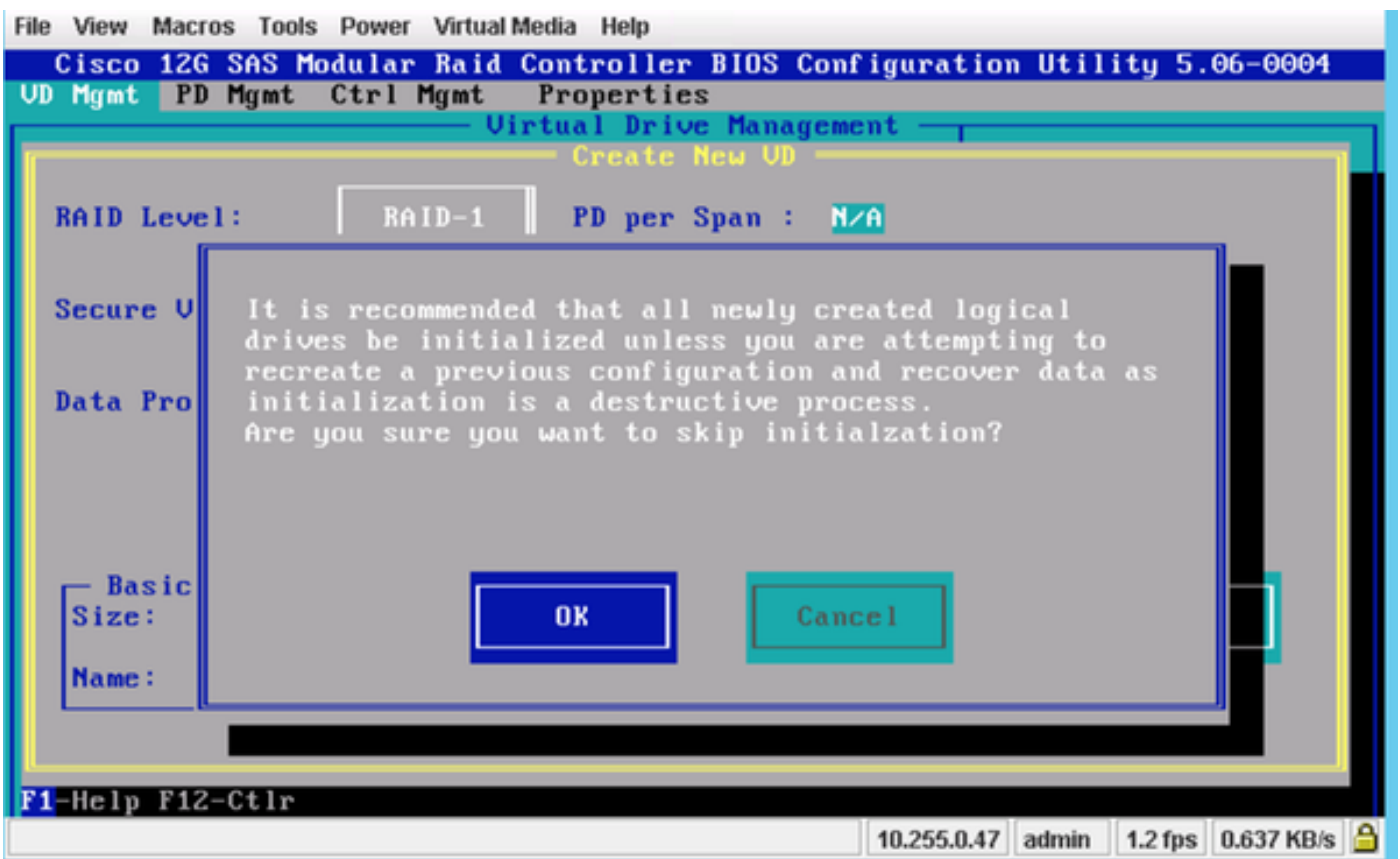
File View Macros Tools Power Virtual Media Help

Cisco 12G SAS Modular Raid Controller BIOS Configuration Utility 5.06-0004

VD Mgmt PD Mgmt Ctrl Mgmt Properties

Virtual Drive Management

Create New VD

RAID Level: RAID-1 PD per Span : N/A

Secure V

Data Pro

It is recommended that all newly created logical drives be initialized unless you are attempting to recreate a previous configuration and recover data as initialization is a destructive process.
Are you sure you want to skip initialzation?

Basic
Size:

Name:

OK

Cancel

F1-Help F12-Ctlr

10.255.0.47 admin 1.2 fps 0.637 KB/s